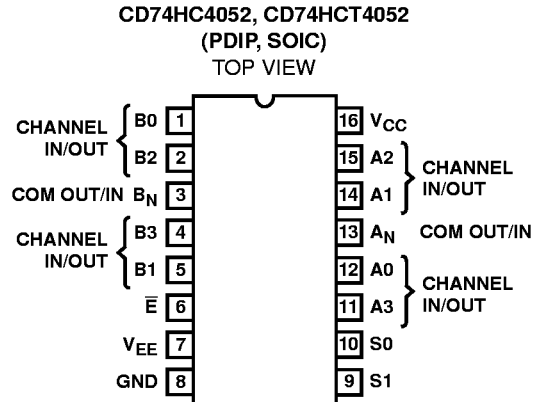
CD74HC4052, CD74HCT4052
(PDIP, SOIC)
TOP VIEW

CHANNEL IN/OUT
B0 1
B2 2
COM OUT/IN $B_N$ 3
CHANNEL IN/OUT
B3 4
B1 5
$\overline{E}$ 6
$V_{EE}$ 7
GND 8

16 $V_{CC}$
15 A2
14 A1
CHANNEL IN/OUT
13 $A_N$ COM OUT/IN
12 A0
11 A3
CHANNEL IN/OUT
10 S0
9 S1